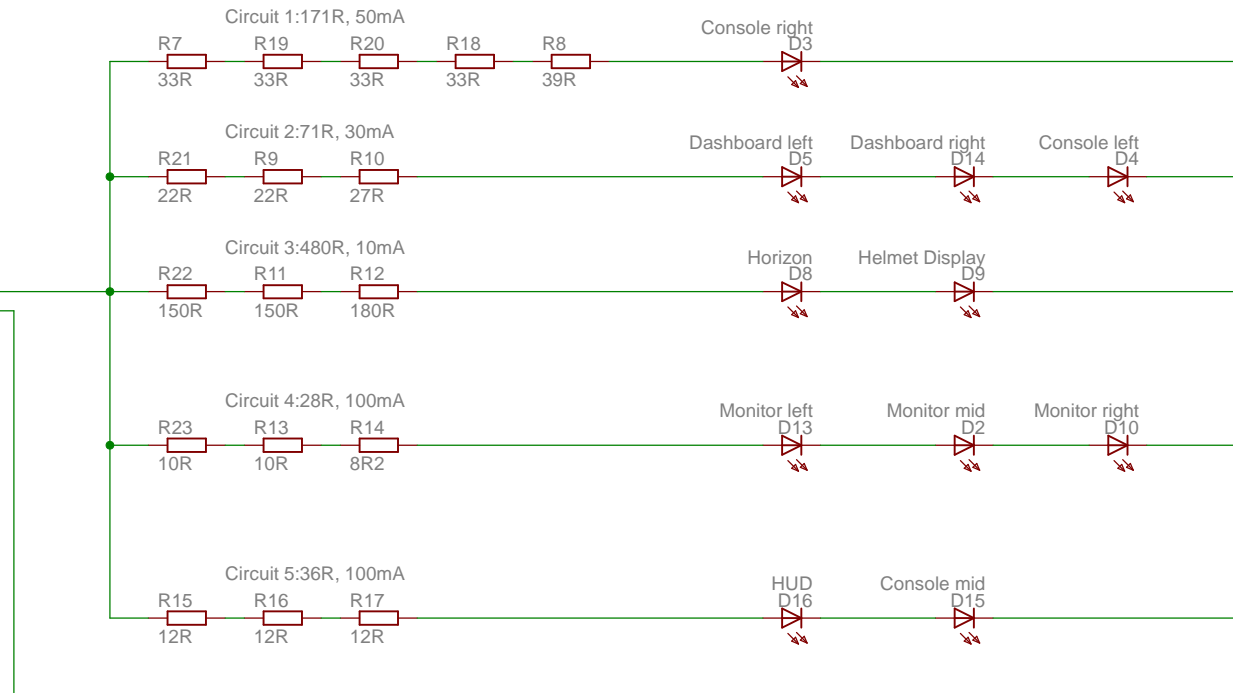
Circuit 1:171R, 50mA

R7 33R
R19 33R
R20 33R
R18 33R
R8 39R

Console right
D3

Circuit 2:71R, 30mA

R21 22R
R9 22R
R10 27R

Dashboard left
D5
Dashboard right
D14
Console left
D4

Circuit 3:480R, 10mA

R22 150R
R11 150R
R12 180R

Horizon
D8
Helmet Display
D9

Circuit 4:28R, 100mA

R23 10R
R13 10R
R14 8R2

Monitor left
D13
Monitor mid
D2
Monitor right
D10

Circuit 5:36R, 100mA

R15 12R
R16 12R
R17 12R

HUD
D16
Console mid
D15